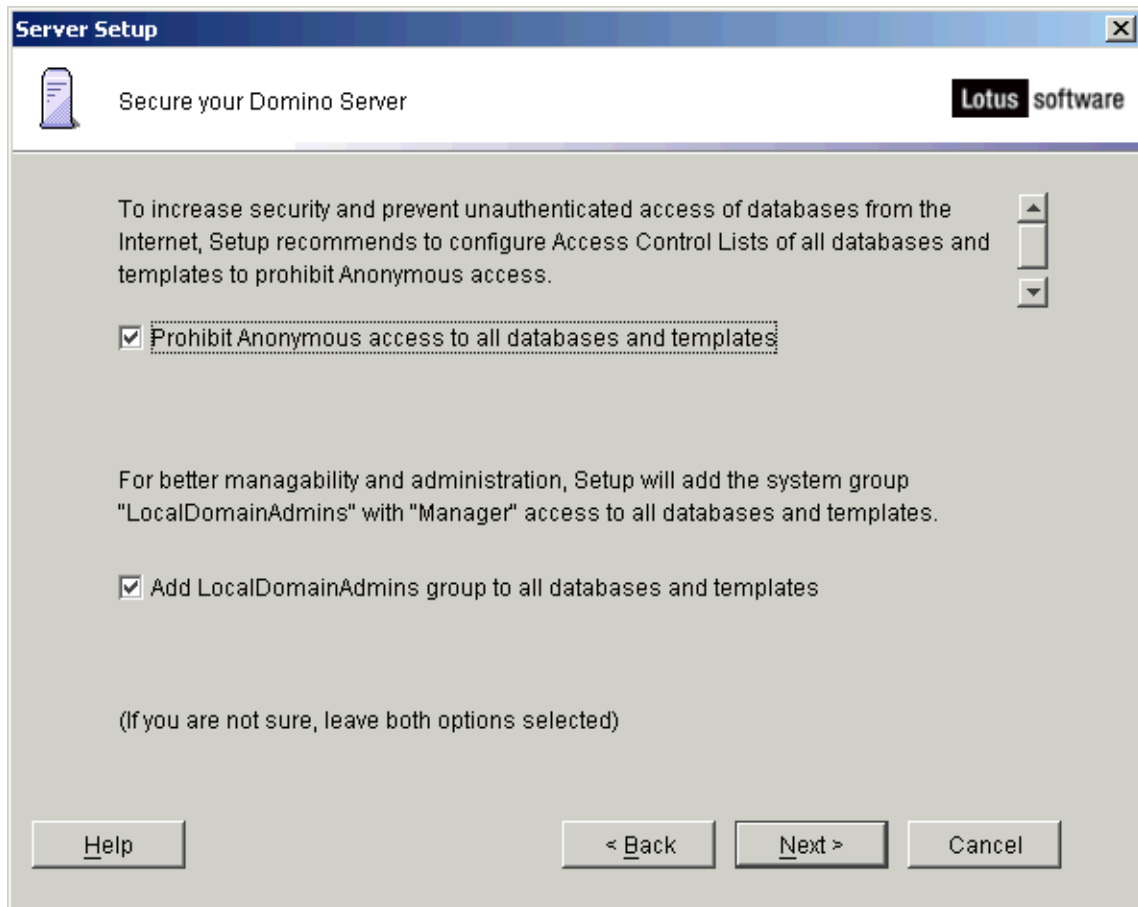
Server Setup

Secure your Domino Server

Lotus software

To increase security and prevent unauthenticated access of databases from the Internet, Setup recommends to configure Access Control Lists of all databases and templates to prohibit Anonymous access.

☑ Prohibit Anonymous access to all databases and templates

For better managability and administration, Setup will add the system group "LocalDomainAdmins" with "Manager" access to all databases and templates.

☑ Add LocalDomainAdmins group to all databases and templates

(If you are not sure, leave both options selected)

Help

< Back

Next >

Cancel